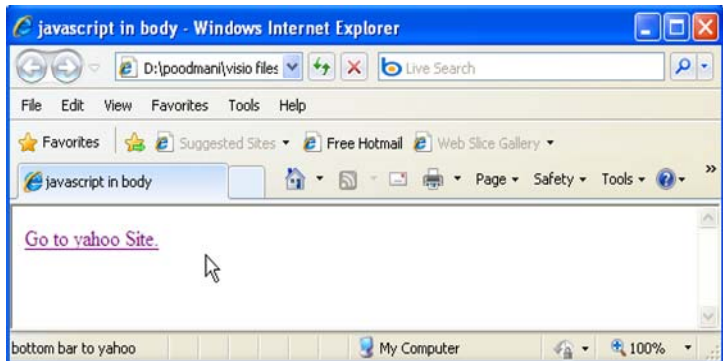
javascript in body - Windows Internet Explorer

D:\poodmani\visio files

Live Search

File Edit View Favorites Tools Help

Favorites Suggested Sites ▾ Free Hotmail Web Slice Gallery ▾

javascript in body

Page ▾ Safety ▾ Tools ▾

Go to yahoo Site.

bottom bar to yahoo

My Computer

100%